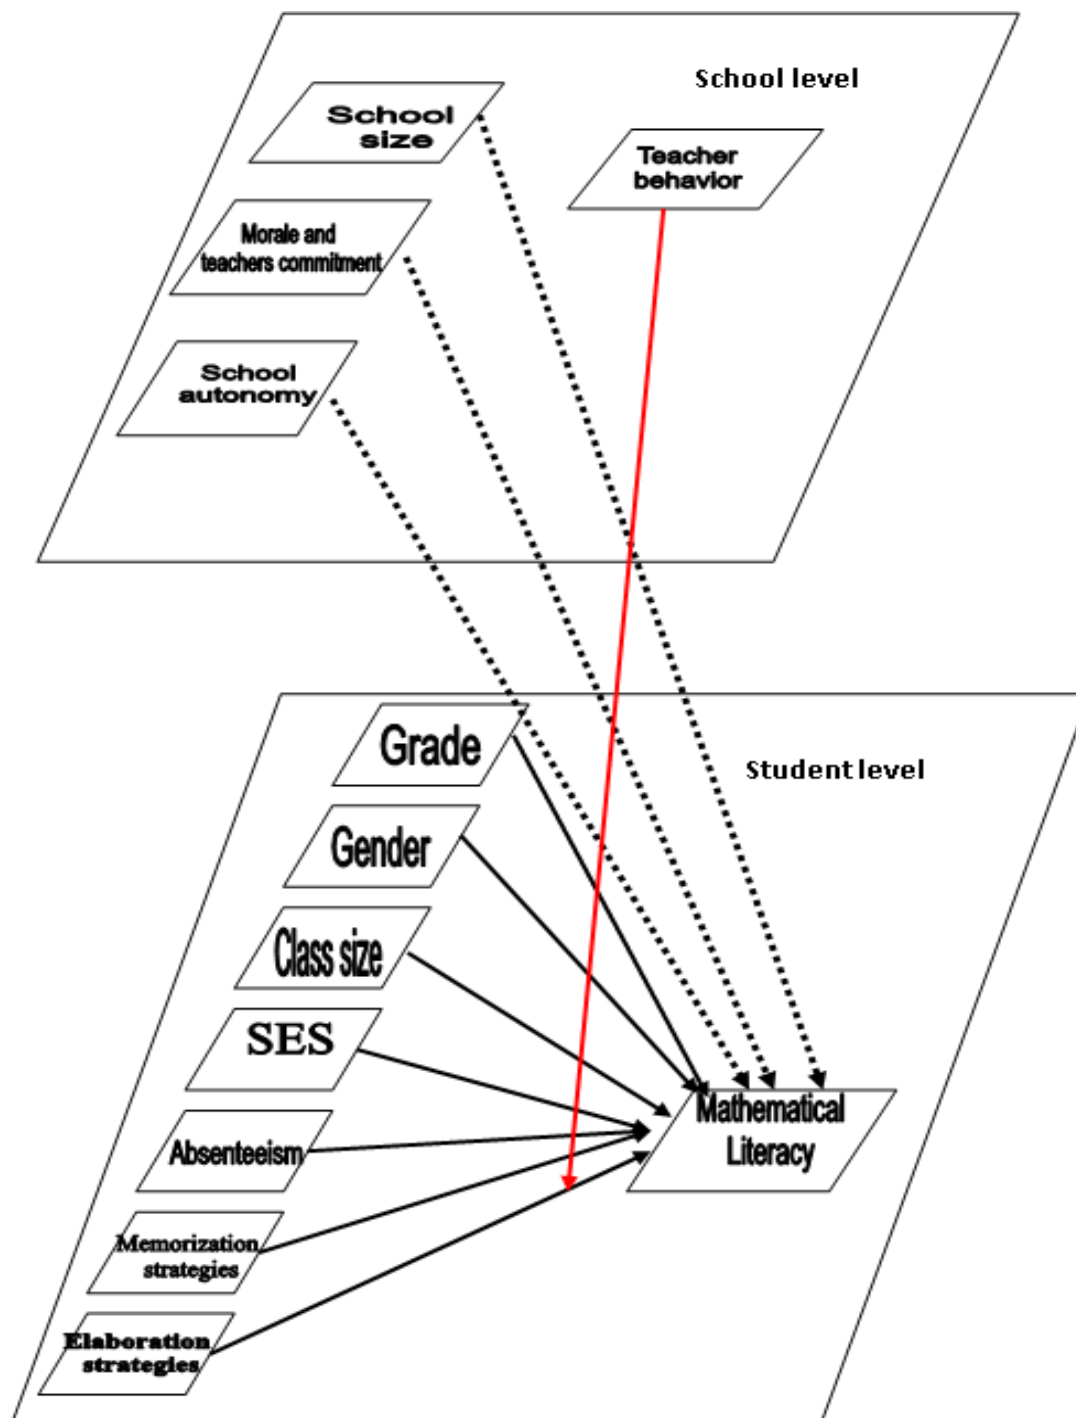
School level

School size

Teacher behavior

Morale and teachers commitment

School autonomy

Student level

Grade

Gender

Class size

SES

Absenteeism

Memorization strategies

Elaboration strategies

Mathematical Literacy